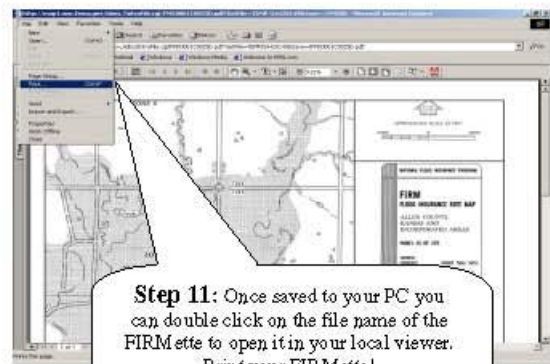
File Edit View Favorites Tools Help

New
Open...
Page Setup...
Print...
Send
Import and Export...
Properties
Work Offline
Close

FIRM
FLOOD INSURANCE RATE MAP
ALLEN COUNTY,
KANSAS AND
INCORPORATED AREAS

Step 11: Once saved to your PC you can double click on the file name of the FIRMette to open it in your local viewer. Print your FIRMette!